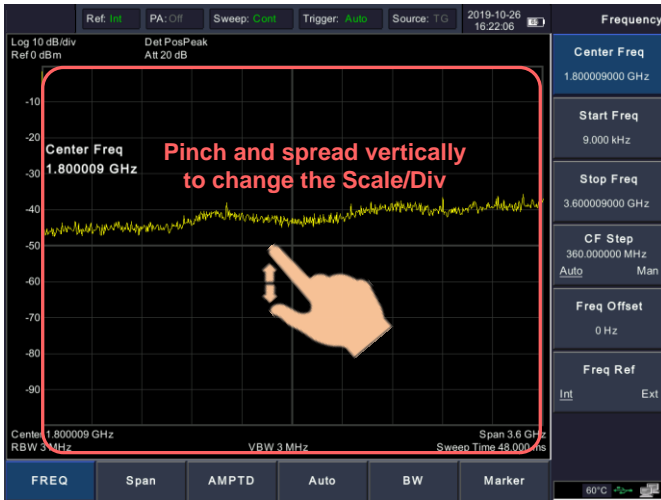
Ref: Int PA: Off Sweep: Cont Trigger: Auto Source: TG 2019-10-26 16:22:06

Frequency

Log 10 dB/div
Ref 0 dBm

Det PosPeak
Att 20 dB

-10
-20
-30
-40
-50
-60
-70
-80
-90

Center Freq
1.800009 GHz

Pinch and spread vertically to change the Scale/Div

Center 1.800009 GHz
RBW 3 MHz
VBW 3 MHz
Span 3.6 GHz
Sweep Time 48.000 ms

Center Freq
1.800009000 GHz

Start Freq
9.000 kHz

Stop Freq
3.600009000 GHz

CF Step
360.000000 MHz
Auto Man

Freq Offset
0 Hz

Freq Ref
Int Ext

FREQ
Span
AMPTD
Auto
BW
Marker

60°C